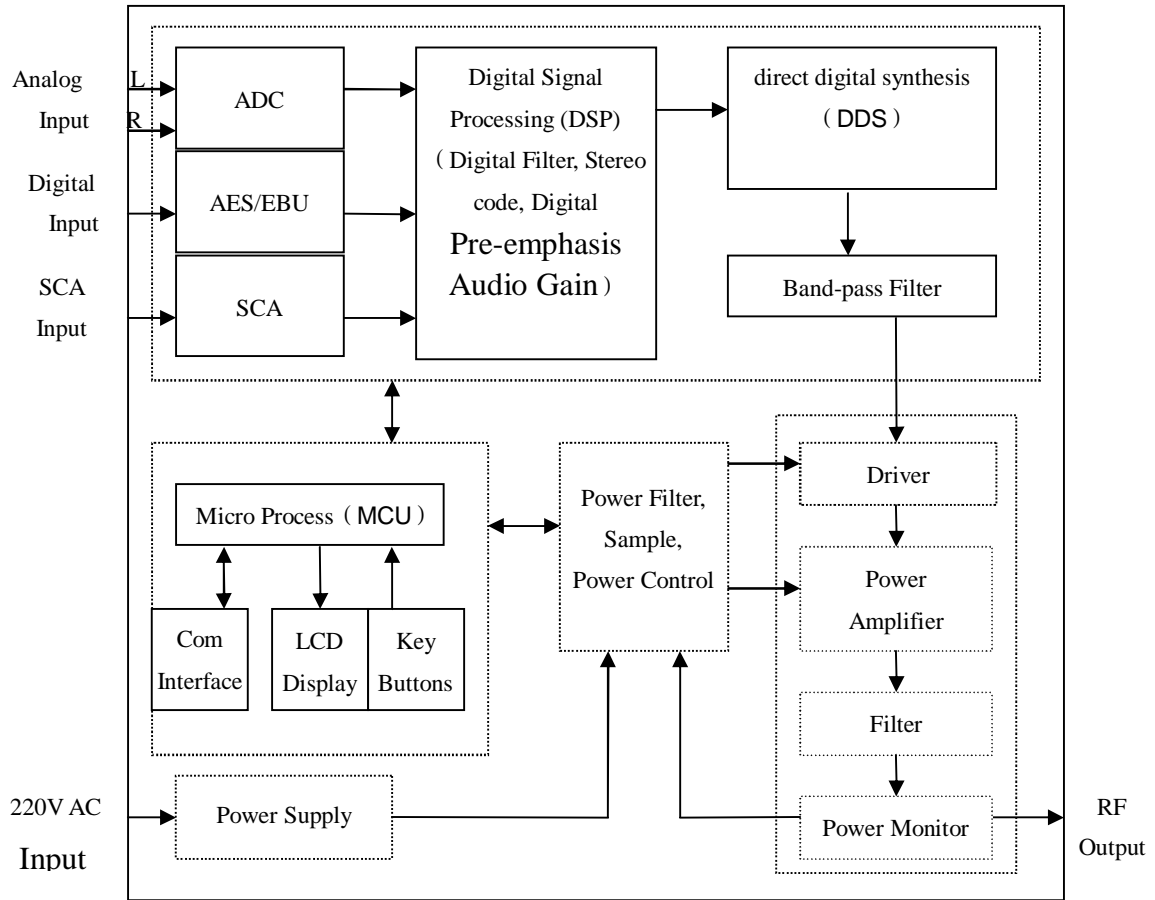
Analog Input
L
R
ADC
Digital Input
AES/EBU
SCA Input
SCA
Digital Signal Processing (DSP) (Digital Filter, Stereo code, Digital Pre-emphasis Audio Gain)
direct digital synthesis (DDS)
Band-pass Filter
Micro Process (MCU)
Com Interface
LCD Display
Key Buttons
Power Filter, Sample, Power Control
Driver
Power Amplifier
Filter
Power Monitor
RF Output
220V AC Input
Power Supply